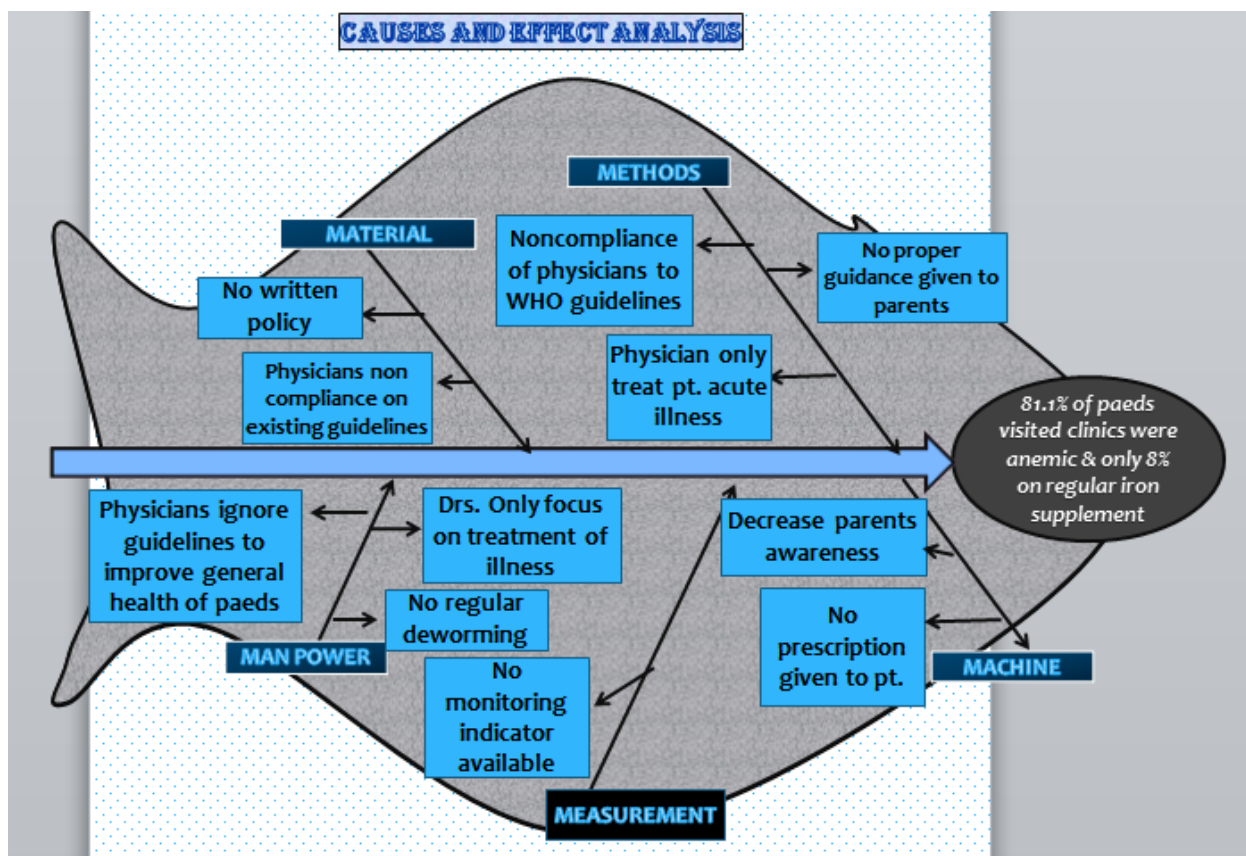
CAUSES AND EFFECT ANALYSIS

METHODS

MATERIAL

Noncompliance of physicians to WHO guidelines

No proper guidance given to parents

No written policy

Physician only treat pt. acute illness

Physicians non compliance on existing guidelines

81.1% of paeds visited clinics were anemic & only 8% on regular iron supplement

Physicians ignore guidelines to improve general health of paeds

Drs. Only focus on treatment of illness

Decrease parents awareness

No regular deworming

No prescription given to pt.

MAN POWER

MACHINE

No monitoring indicator available

MEASUREMENT